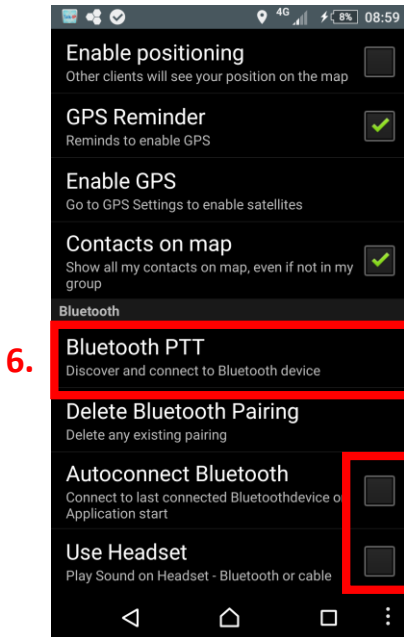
4G 8% 08:59

Enable positioning
Other clients will see your position on the map

GPS Reminder
Reminds to enable GPS

Enable GPS
Go to GPS Settings to enable satellites

Contacts on map
Show all my contacts on map, even if not in my group

Bluetooth

6.

Bluetooth PTT
Discover and connect to Bluetooth device

Delete Bluetooth Pairing
Delete any existing pairing

Autoconnect Bluetooth
Connect to last connected Bluetoothdevice o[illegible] Application start

Use Headset
Play Sound on Headset - Bluetooth or cable